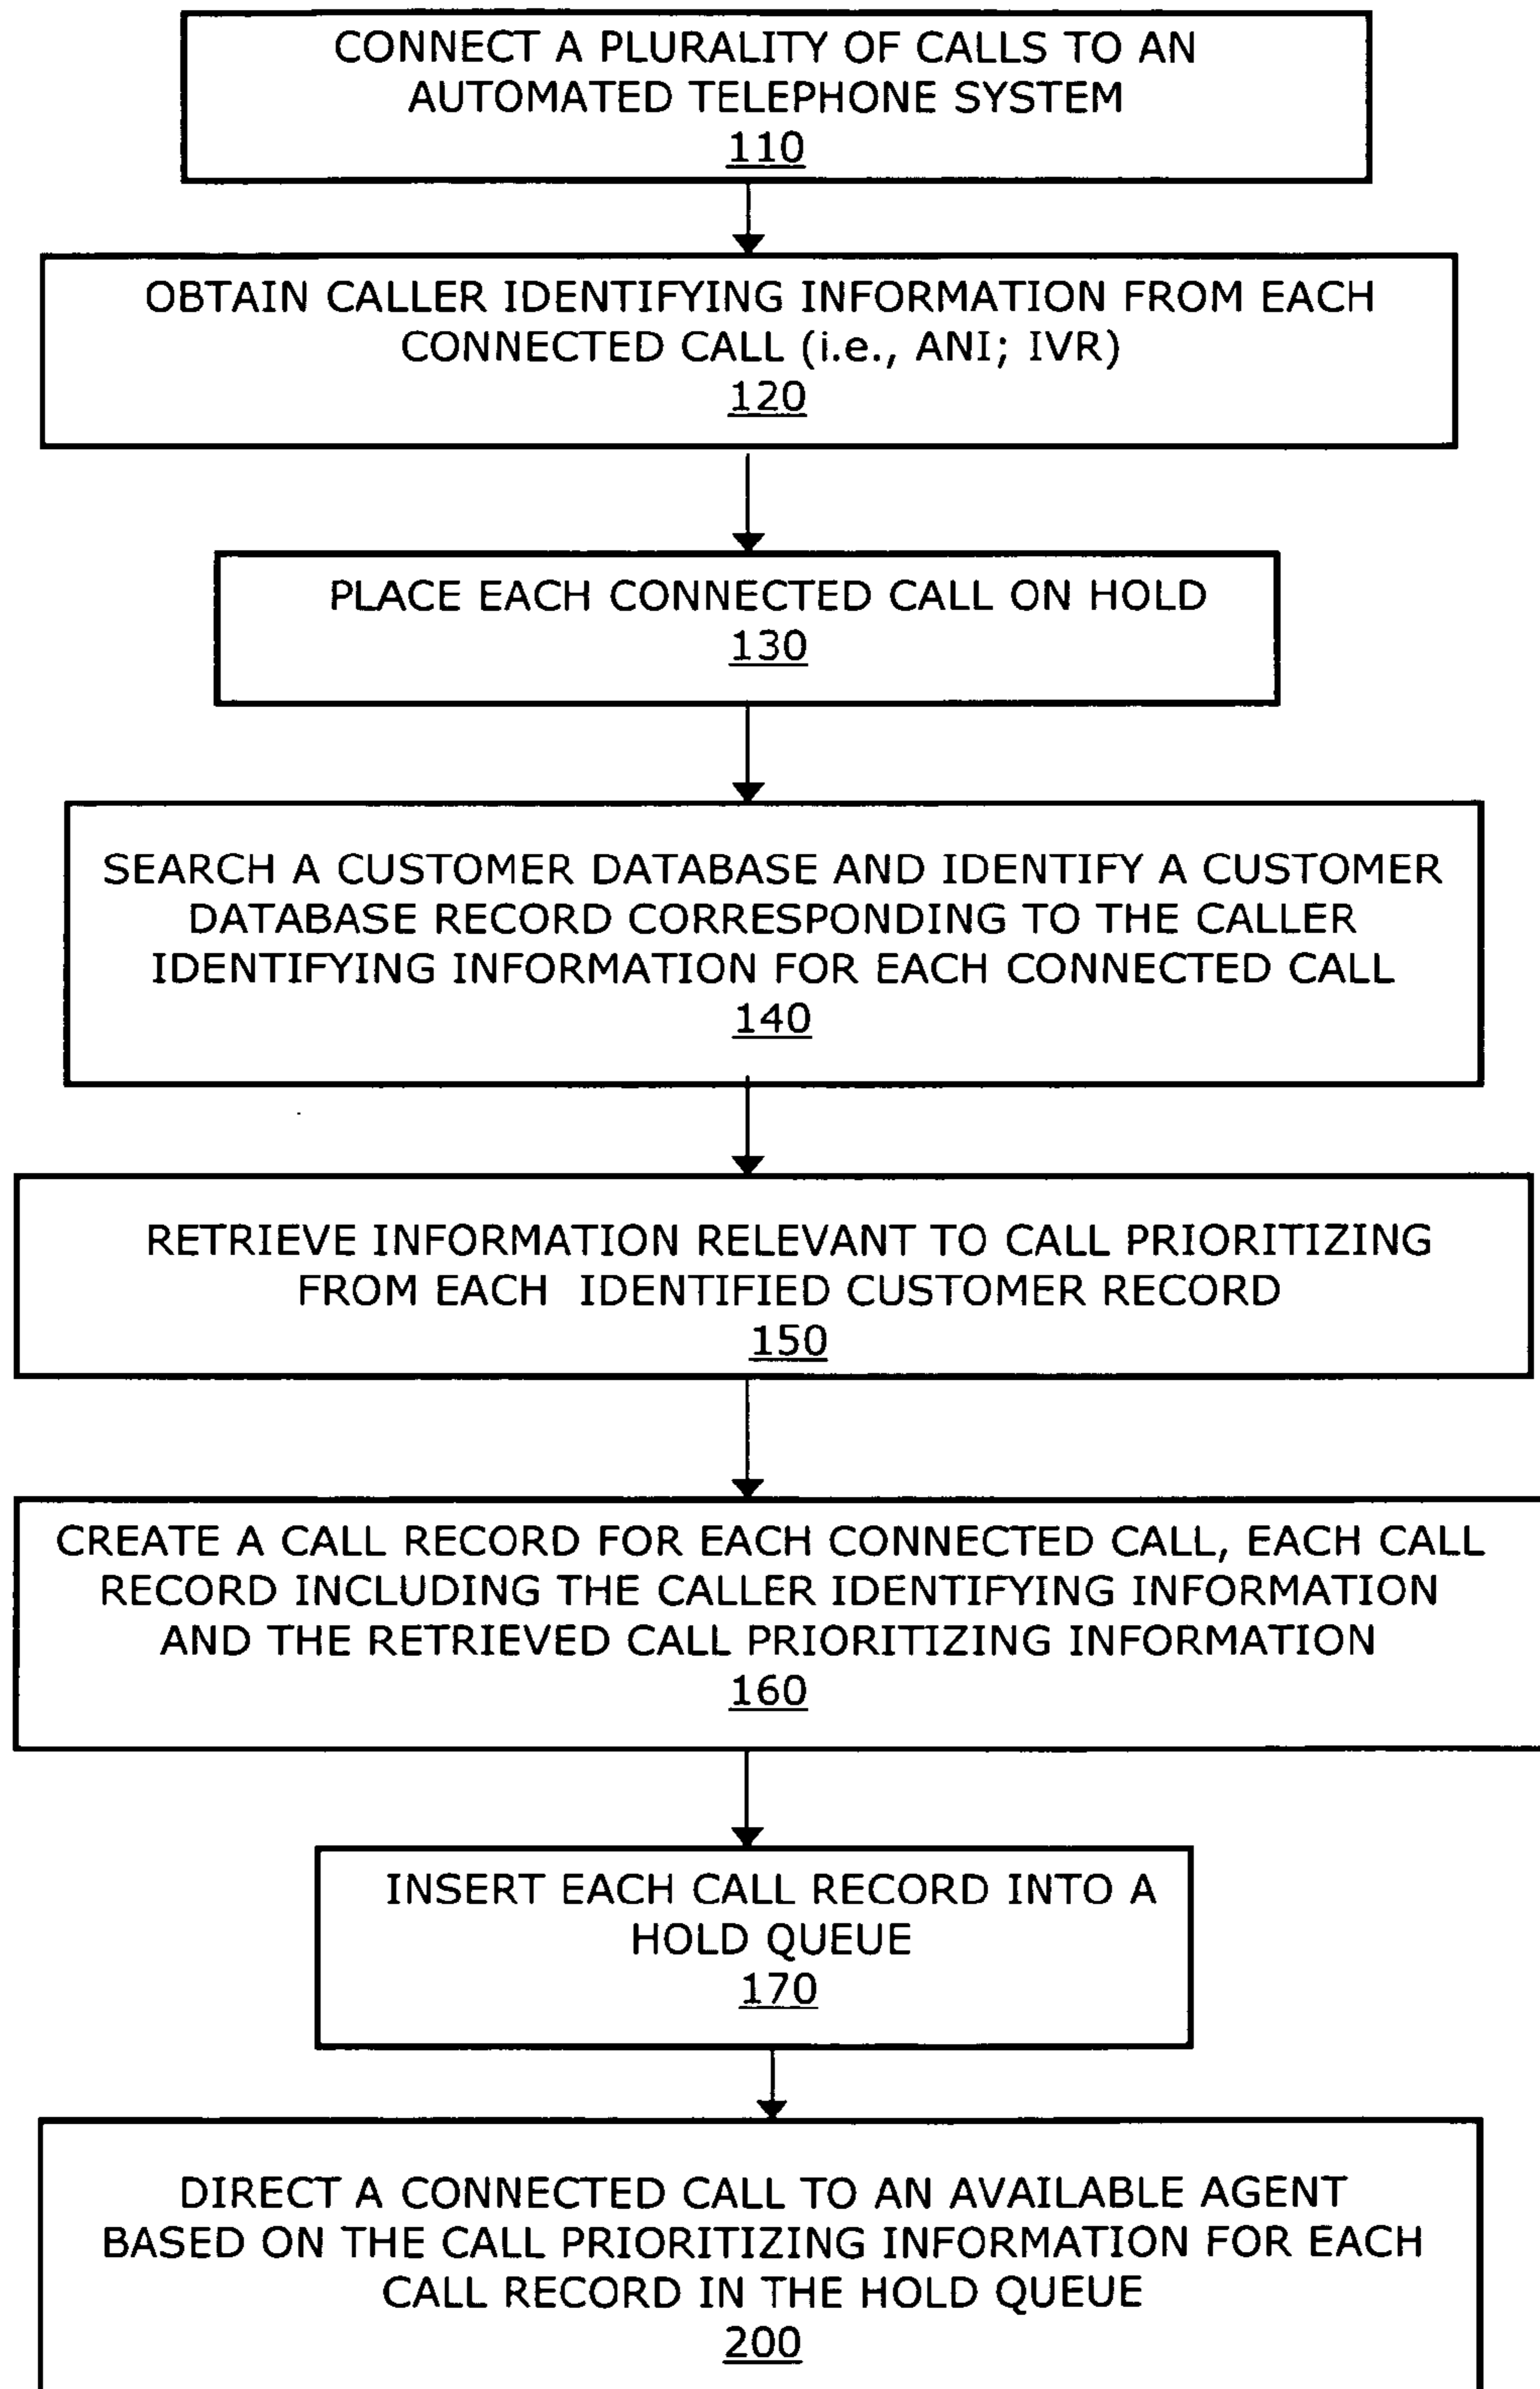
CONNECT A PLURALITY OF CALLS TO AN AUTOMATED TELEPHONE SYSTEM
110

OBTAIN CALLER IDENTIFYING INFORMATION FROM EACH CONNECTED CALL (i.e., ANI; IVR)
120

PLACE EACH CONNECTED CALL ON HOLD
130

SEARCH A CUSTOMER DATABASE AND IDENTIFY A CUSTOMER DATABASE RECORD CORRESPONDING TO THE CALLER IDENTIFYING INFORMATION FOR EACH CONNECTED CALL
140

RETRIEVE INFORMATION RELEVANT TO CALL PRIORITIZING FROM EACH IDENTIFIED CUSTOMER RECORD
150

CREATE A CALL RECORD FOR EACH CONNECTED CALL, EACH CALL RECORD INCLUDING THE CALLER IDENTIFYING INFORMATION AND THE RETRIEVED CALL PRIORITIZING INFORMATION
160

INSERT EACH CALL RECORD INTO A HOLD QUEUE
170

DIRECT A CONNECTED CALL TO AN AVAILABLE AGENT BASED ON THE CALL PRIORITIZING INFORMATION FOR EACH CALL RECORD IN THE HOLD QUEUE
200